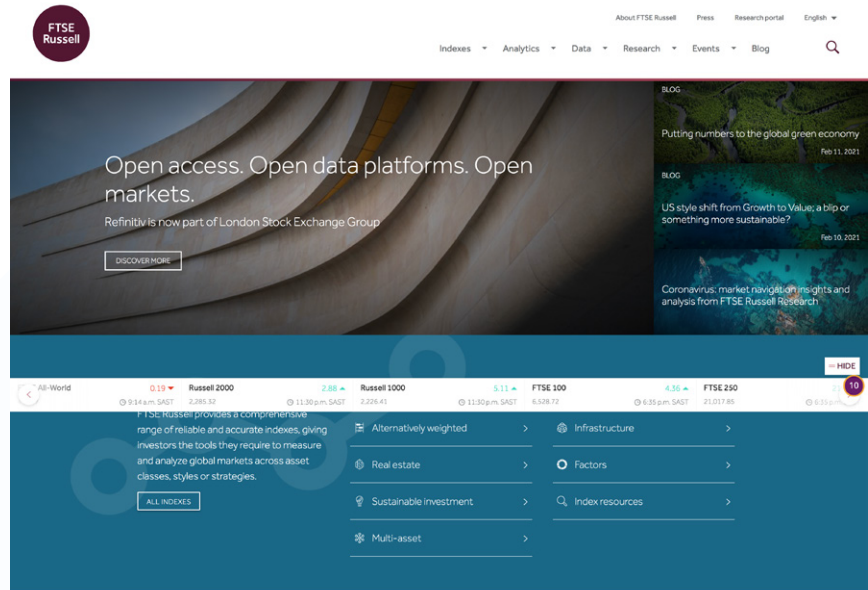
FTSE Russell

About FTSE Russell Press Research portal English

Indexes Analytics Data Research Events Blog

Open access. Open data platforms. Open markets.

Refinitiv is now part of London Stock Exchange Group

DISCOVER MORE

BLOG

Putting numbers to the global green economy

Feb 11, 2021

BLOG

US style shift from Growth to Value; a blip or something more sustainable?

Feb 10, 2021

Coronavirus: market navigation insights and analysis from FTSE Russell Research

HIDE

All-World 0.19 ▼ ⊙ 9:14 a.m. SAST

Russell 2000 2.88 ▲ 2,285.32 ⊙ 11:30 p.m. SAST

Russell 1000 5.11 ▲ 2,226.41 ⊙ 11:30 p.m. SAST

FTSE 100 4.36 ▲ 6,528.72 ⊙ 6:35 p.m. SAST

FTSE 250 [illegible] 21,017.85 ⊙ 6:35 p.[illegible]

10

FTSE Russell provides a comprehensive range of reliable and accurate indexes, giving investors the tools they require to measure and analyze global markets across asset classes, styles or strategies.

ALL INDEXES

Alternatively weighted

Real estate

Sustainable investment

Multi-asset

Infrastructure

Factors

Index resources